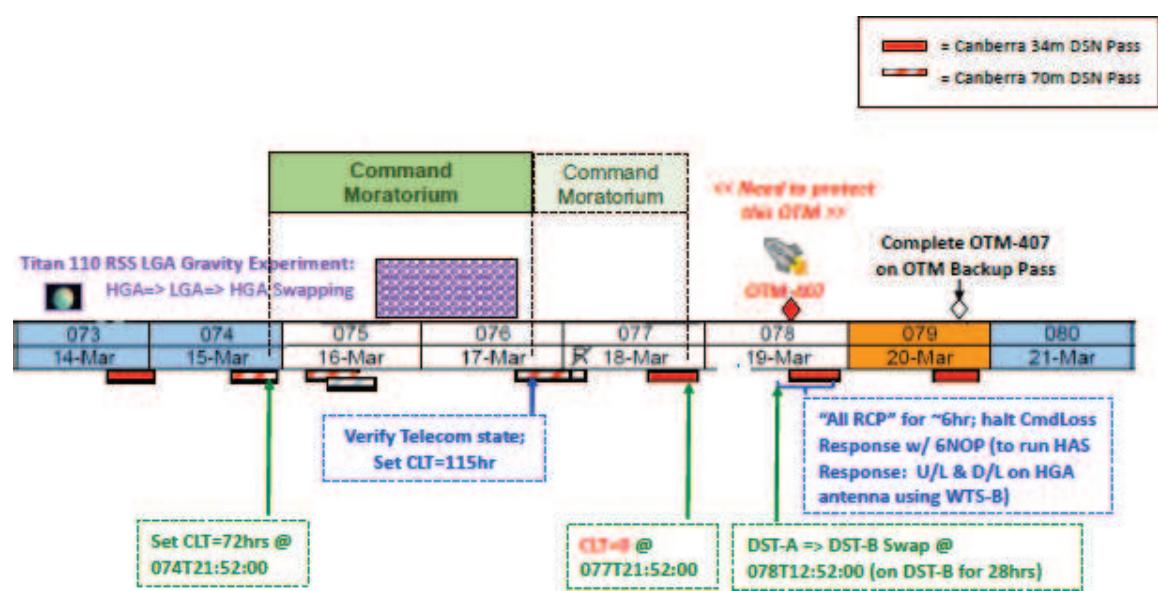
= Canberra 34m DSN Pass
= Canberra 70m DSN Pass

Command Moratorium

Command Moratorium

<< Need to protect this OTM >>

Titan 110 RSS LGA Gravity Experiment:
HGA=> LGA=> HGA Swapping

OTM-407

Complete OTM-407 on OTM Backup Pass

| 073 | 074 | 075 | 076 | 077 | 078 | 079 | 080 |
|---|---|---|---|---|---|---|---|
| 14-Mar | 15-Mar | 16-Mar | 17-Mar | 18-Mar | 19-Mar | 20-Mar | 21-Mar |

Verify Telecom state;
Set CLT=115hr

"All RCP" for ~6hr; halt CmdLoss Response w/ 6NOP (to run HAS Response: U/L & D/L on HGA antenna using WTS-B)

Set CLT=72hrs @ 074T21:52:00

CLT=0 @ 077T21:52:00

DST-A => DST-B Swap @ 078T12:52:00 (on DST-B for 28hrs)